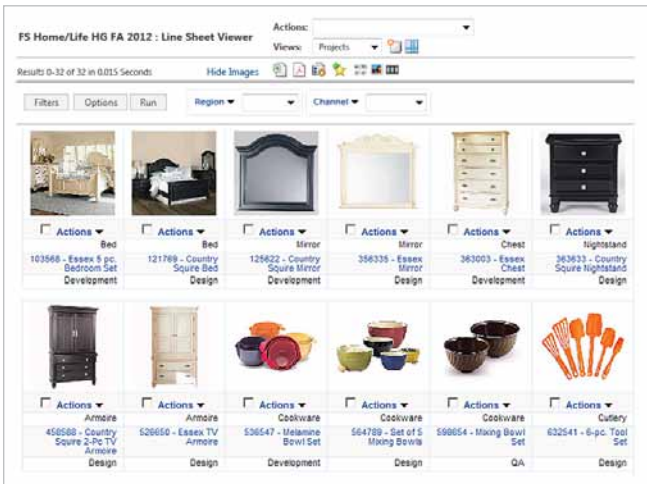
FS Home/Life HG FA 2012 : Line Sheet Viewer

Actions:

Views: Projects

Results 0-32 of 32 in 0.015 Seconds

Hide Images

Filters Options Run

Region

Channel

| Actions | Actions | Actions | Actions | Actions | Actions |
|---|---|---|---|---|---|
| Bed | Bed | Mirror | Mirror | Chest | Nightstand |
| 103568 - Essex 5 pc. Bedroom Set | 121769 - Country Squire Bed | 125622 - Country Squire Mirror | 356335 - Essex Mirror | 363003 - Essex Chest | 363633 - Country Squire Nightstand |
| Development | Design | Development | Design | Development | Design |

| Actions | Actions | Actions | Actions | Actions | Actions |
|---|---|---|---|---|---|
| Armoire | Armoire | Cookware | Cookware | Cookware | Cutlery |
| 458588 - Country Squire 2-Pc TV Armoire | 526650 - Essex TV Armoire | 536547 - Melamine Bowl Set | 564789 - Set of 5 Mixing Bowls | 598654 - Mixing Bowl Set | 632541 - 6-pc. Tool Set |
| Design | Design | Development | Design | QA | Design |